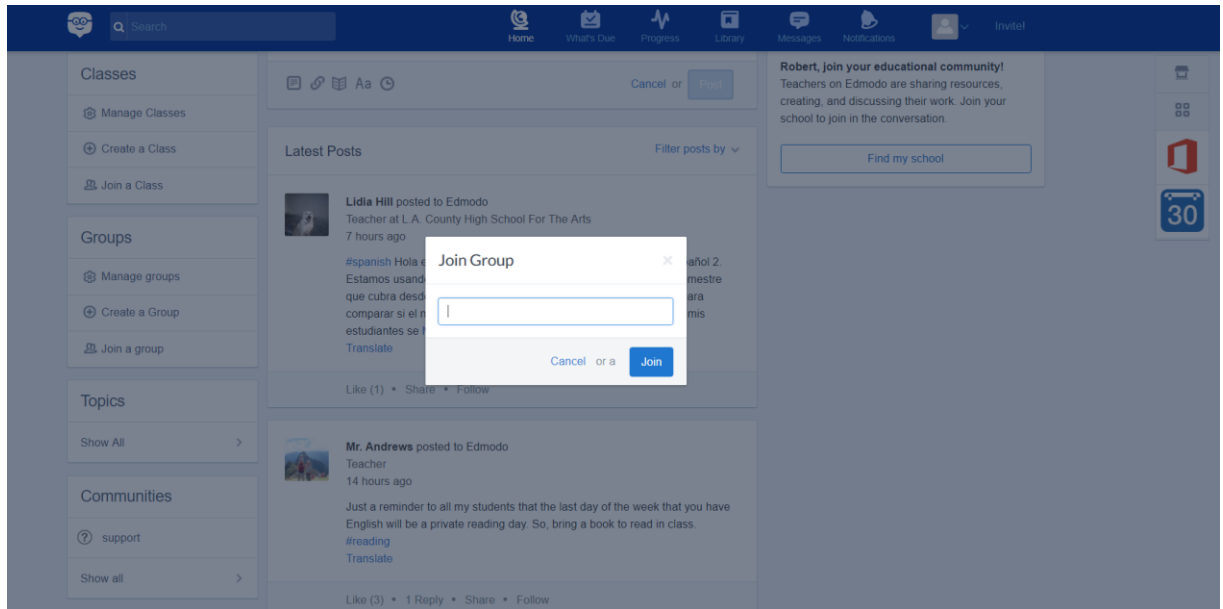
Search

Home What's Due Progress Library Messages Notifications Invite!

Classes
Manage Classes
Create a Class
Join a Class

Groups
Manage groups
Create a Group
Join a group

Topics
Show All

Communities
support
Show all

Aa

Cancel or Post

Latest Posts

Filter posts by

Lidia Hill posted to Edmodo
Teacher at L.A. County High School For The Arts
7 hours ago

#spanish Hola e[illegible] añol 2. Estamos usand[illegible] mestre que cubra desd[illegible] ara comparar si el m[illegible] mis estudiantes se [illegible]
Translate

Like (1) • Share • Follow

Join Group

×

Cancel or a Join

Mr. Andrews posted to Edmodo
Teacher
14 hours ago

Just a reminder to all my students that the last day of the week that you have English will be a private reading day. So, bring a book to read in class.
#reading
Translate

Like (3) • 1 Reply • Share • Follow

Robert, join your educational community!
Teachers on Edmodo are sharing resources, creating, and discussing their work. Join your school to join in the conversation.

Find my school

30